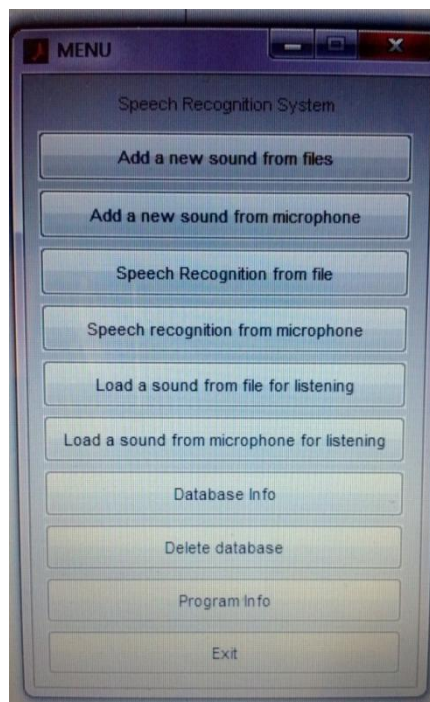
MENU

Speech Recognition System

Add a new sound from files

Add a new sound from microphone

Speech Recognition from file

Speech recognition from microphone

Load a sound from file for listening

Load a sound from microphone for listening

Database Info

Delete database

Program Info

Exit